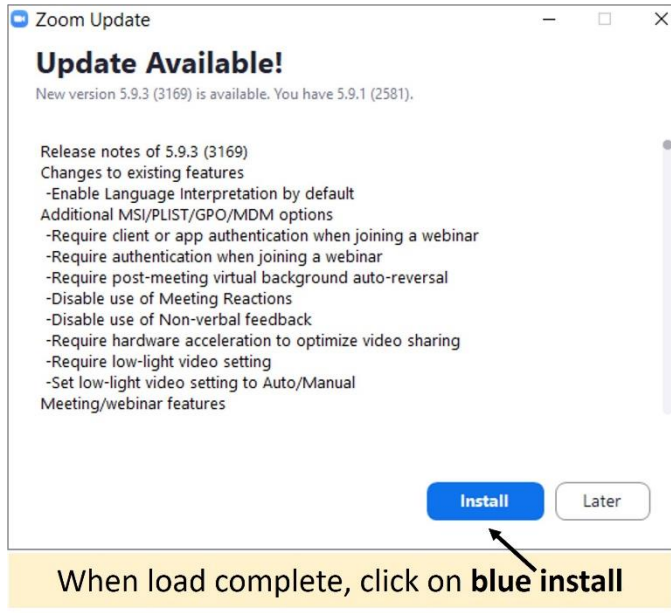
Zoom Update

Update Available!

New version 5.9.3 (3169) is available. You have 5.9.1 (2581).

Release notes of 5.9.3 (3169)
Changes to existing features
-Enable Language Interpretation by default
Additional MSI/PLIST/GPO/MDM options
-Require client or app authentication when joining a webinar
-Require authentication when joining a webinar
-Require post-meeting virtual background auto-reversal
-Disable use of Meeting Reactions
-Disable use of Non-verbal feedback
-Require hardware acceleration to optimize video sharing
-Require low-light video setting
-Set low-light video setting to Auto/Manual
Meeting/webinar features

Install

Later

When load complete, click on **blue install**